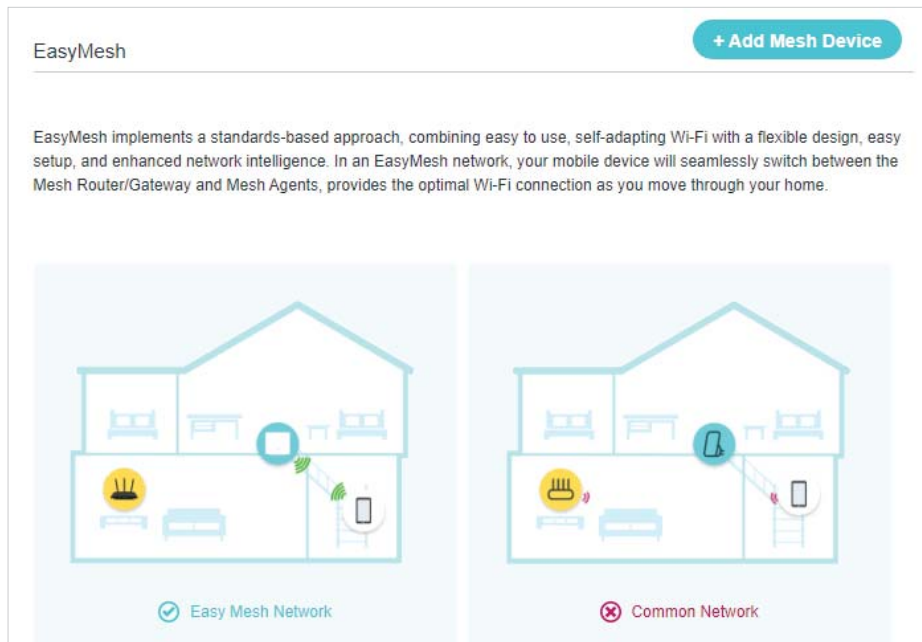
EasyMesh

+ Add Mesh Device

EasyMesh implements a standards-based approach, combining easy to use, self-adapting Wi-Fi with a flexible design, easy setup, and enhanced network intelligence. In an EasyMesh network, your mobile device will seamlessly switch between the Mesh Router/Gateway and Mesh Agents, provides the optimal Wi-Fi connection as you move through your home.

Easy Mesh Network

Common Network